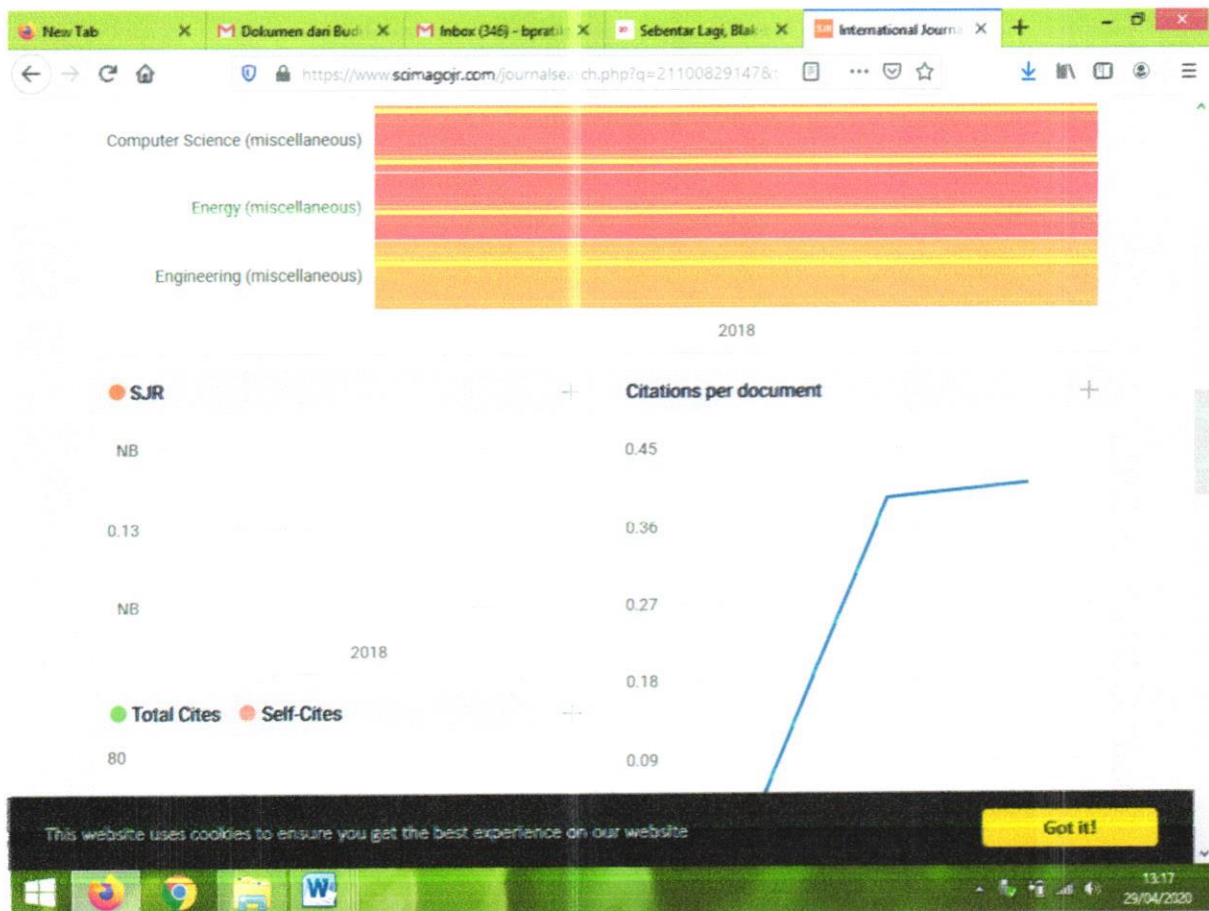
New Tab ×
Dokumen dari Bud ×
Inbox (346) - bprat ×
Sebentar Lagi, Blak ×
International Journ ×
+

https://www.scimagojr.com/journalsearch.php?q=21100829147&

Computer Science (miscellaneous)
Energy (miscellaneous)
Engineering (miscellaneous)

2018

SJR

NB

0.13

NB

2018

Total Cites Self-Cites

80

Citations per document

0.45

0.36

0.27

0.18

0.09

This website uses cookies to ensure you get the best experience on our website

Got it!

13:17
29/04/2020